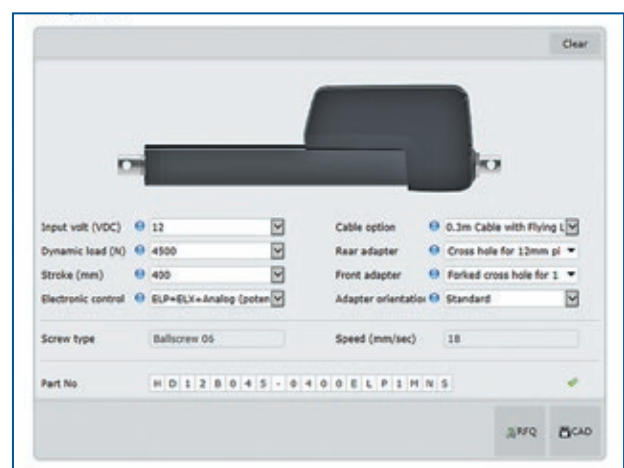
Clear

Input volt (VDC) 12

Dynamic load (N) 4500

Stroke (mm) 400

Electronic control ELP+ELX+Analog (poten

Cable option 0.3m Cable with Flying L

Rear adapter Cross hole for 12mm pi

Front adapter Forked cross hole for 1

Adapter orientatio Standard

Screw type Ballscrew 06

Speed (mm/sec) 18

Part No H D 1 2 B 0 4 5 - 0 4 0 0 E L P 1 M N S

RFQ

CAD